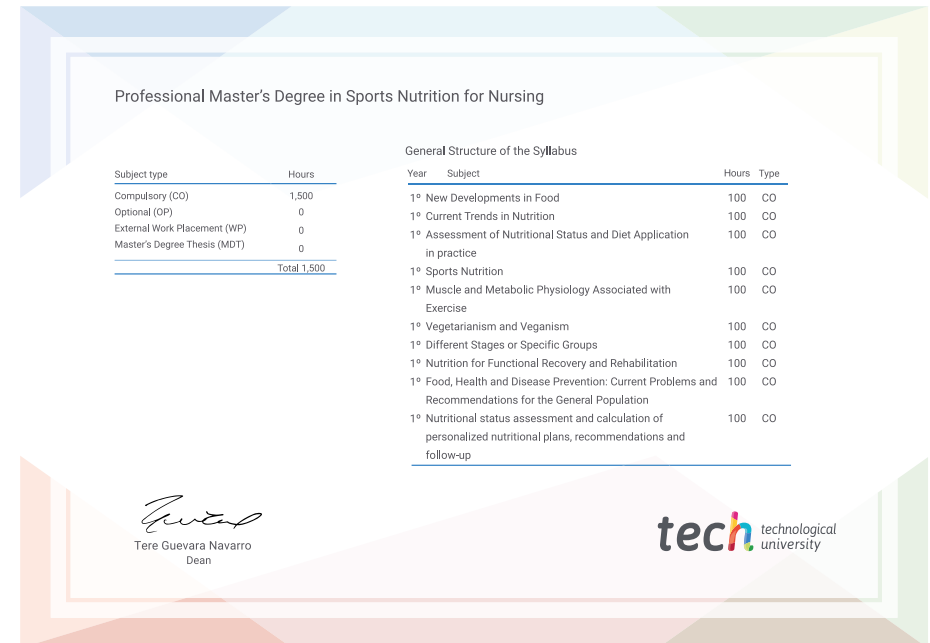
Professional Master’s Degree in Sports Nutrition for Nursing

| Subject type | Hours |
|---|---|
| Compulsory (CO) | 1,500 |
| Optional (OP) | 0 |
| External Work Placement (WP) | 0 |
| Master’s Degree Thesis (MDT) | 0 |
| | Total 1,500 |

General Structure of the Syllabus

| Year | Subject | Hours | Type |
|---|---|---|---|
| 1º | New Developments in Food | 100 | CO |
| 1º | Current Trends in Nutrition | 100 | CO |
| 1º | Assessment of Nutritional Status and Diet Application in practice | 100 | CO |
| 1º | Sports Nutrition | 100 | CO |
| 1º | Muscle and Metabolic Physiology Associated with Exercise | 100 | CO |
| 1º | Vegetarianism and Veganism | 100 | CO |
| 1º | Different Stages or Specific Groups | 100 | CO |
| 1º | Nutrition for Functional Recovery and Rehabilitation | 100 | CO |
| 1º | Food, Health and Disease Prevention: Current Problems and Recommendations for the General Population | 100 | CO |
| 1º | Nutritional status assessment and calculation of personalized nutritional plans, recommendations and follow-up | 100 | CO |

Tere Guevara Navarro
Dean

tech technological university